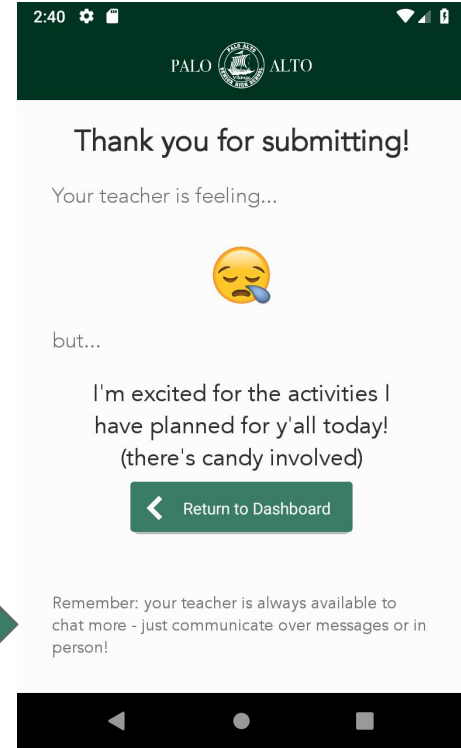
2:40

PALO ALTO

Thank you for submitting!

Your teacher is feeling...

😪

but...

I'm excited for the activities I have planned for y'all today! (there's candy involved)

Return to Dashboard

Remember: your teacher is always available to chat more - just communicate over messages or in person!